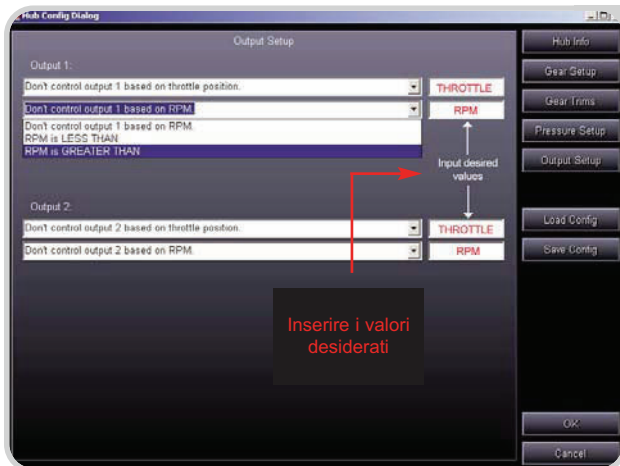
Hub Config Dialog

Output Setup

Output 1:

Don't control output 1 based on throttle position.

THROTTLE

Don't control output 1 based on RPM.

RPM

Don't control output 1 based on RPM.
RPM is LESS THAN
RPM is GREATER THAN

Input desired values

Output 2:

Don't control output 2 based on throttle position.

THROTTLE

Don't control output 2 based on RPM.

RPM

Inserire i valori desiderati

Hub Info

Gear Setup

Gear Trims

Pressure Setup

Output Setup

Load Config

Save Config

OK

Cancel